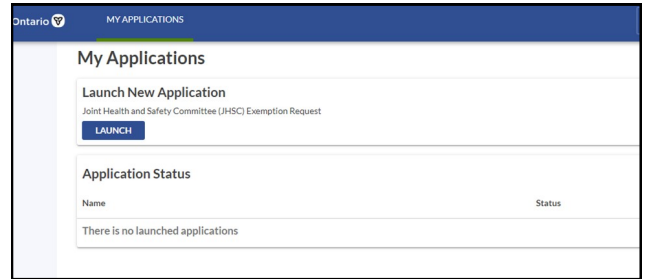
Ontario

MY APPLICATIONS

My Applications

Launch New Application

Joint Health and Safety Committee (JHSC) Exemption Request

LAUNCH

Application Status

Name

Status

There is no launched applications